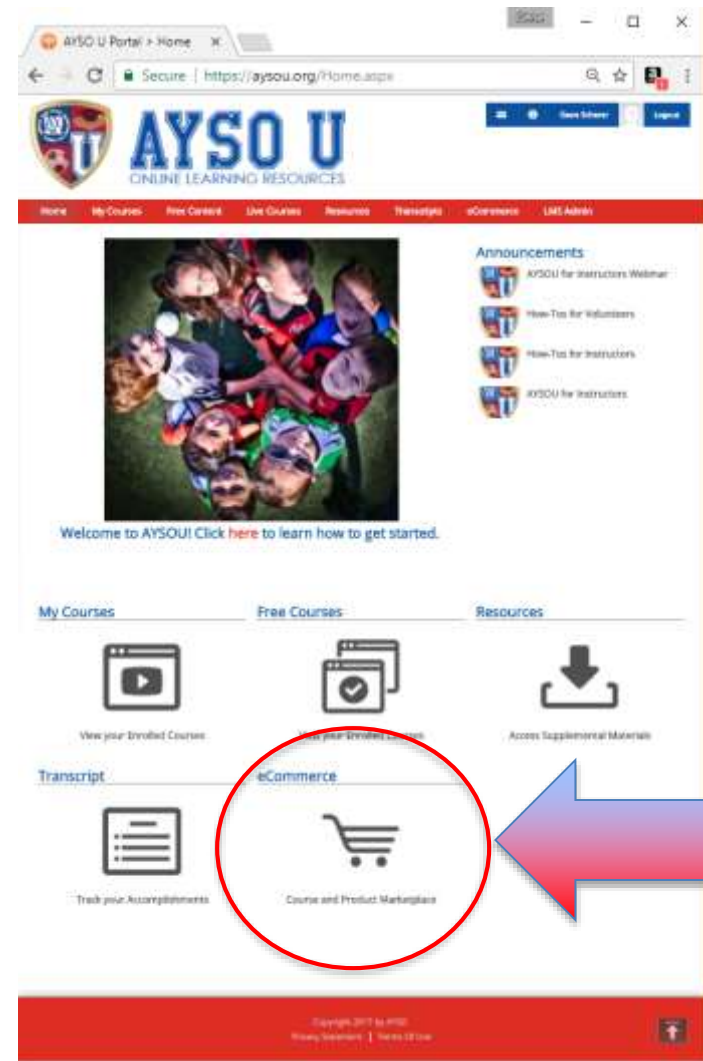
AYSO U Portal > Home ×

Secure | https://aysou.org/Home.aspx

AYSO U
ONLINE LEARNING RESOURCES

Dave Scheer Logout

Home My Courses Free Content Live Courses Resources Transcripts eCommerce LMS Admin

Announcements

AYSOU for Instructors Webinar

How-Tos for Volunteers

How-Tos for Instructors

AYSOU for Instructors

Welcome to AYSOU! Click here to learn how to get started.

My Courses

View your Enrolled Courses

Free Courses

View your Enrolled Courses

Resources

Access Supplemental Materials

Transcript

Track your Accomplishments

eCommerce

Course and Product Marketplace

Copyright 2017 by AYSO
Privacy Statement | Terms Of Use